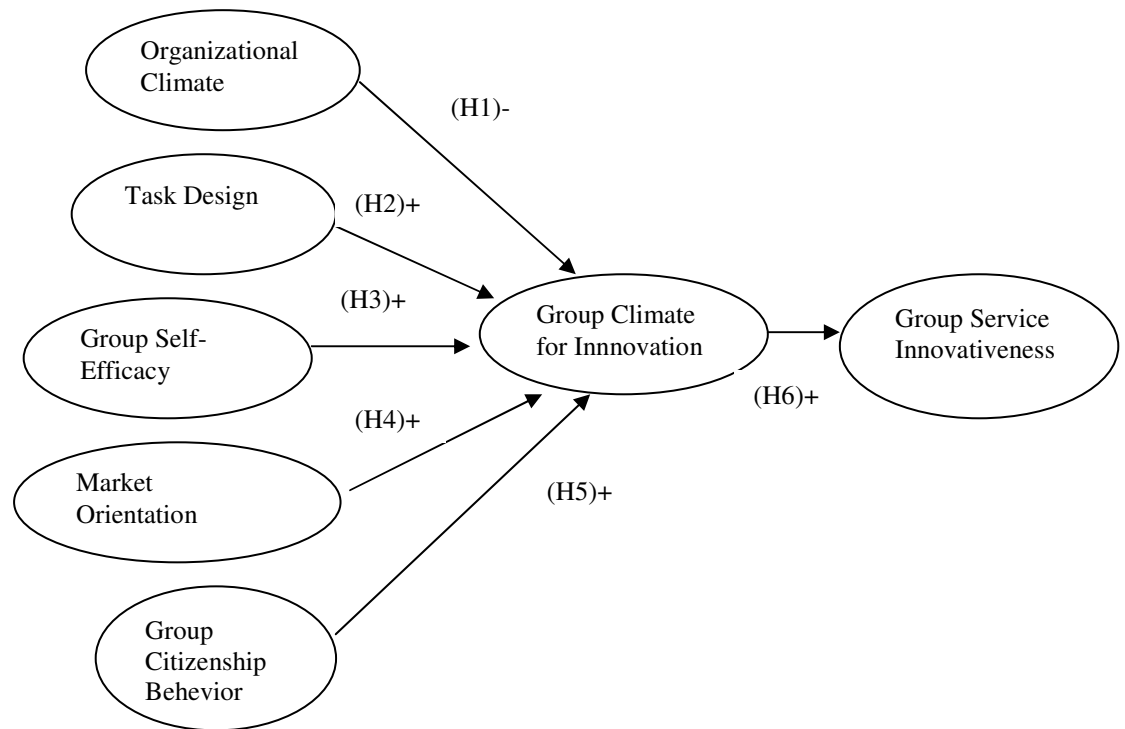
Organizational Climate

(H1)-

Task Design

(H2)+

(H3)+

Group Self-Efficacy

Group Climate for Innnovation

Group Service Innovativeness

(H6)+

(H4)+

Market Orientation

(H5)+

Group Citizenship Behevior